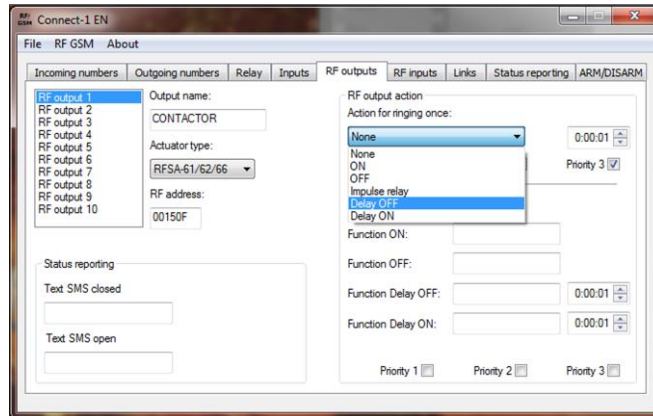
RF GSM Connect-1 EN

File RF GSM About

Incoming numbers | Outgoing numbers | Relay | Inputs | RF outputs | RF inputs | Links | Status reporting | ARM/DISARM

RF output 1
RF output 2
RF output 3
RF output 4
RF output 5
RF output 6
RF output 7
RF output 8
RF output 9
RF output 10

Output name:
CONTACTOR

Actuator type:
RFSA-61/62/66

RF address:
00150F

Status reporting
Text SMS closed

Text SMS open

RF output action
Action for ringing once:
None
0:00:01
None
ON
OFF
Impulse relay
Delay OFF
Delay ON
Priority 3

Function ON:
Function OFF:
Function Delay OFF: 0:00:01
Function Delay ON: 0:00:01

Priority 1 Priority 2 Priority 3